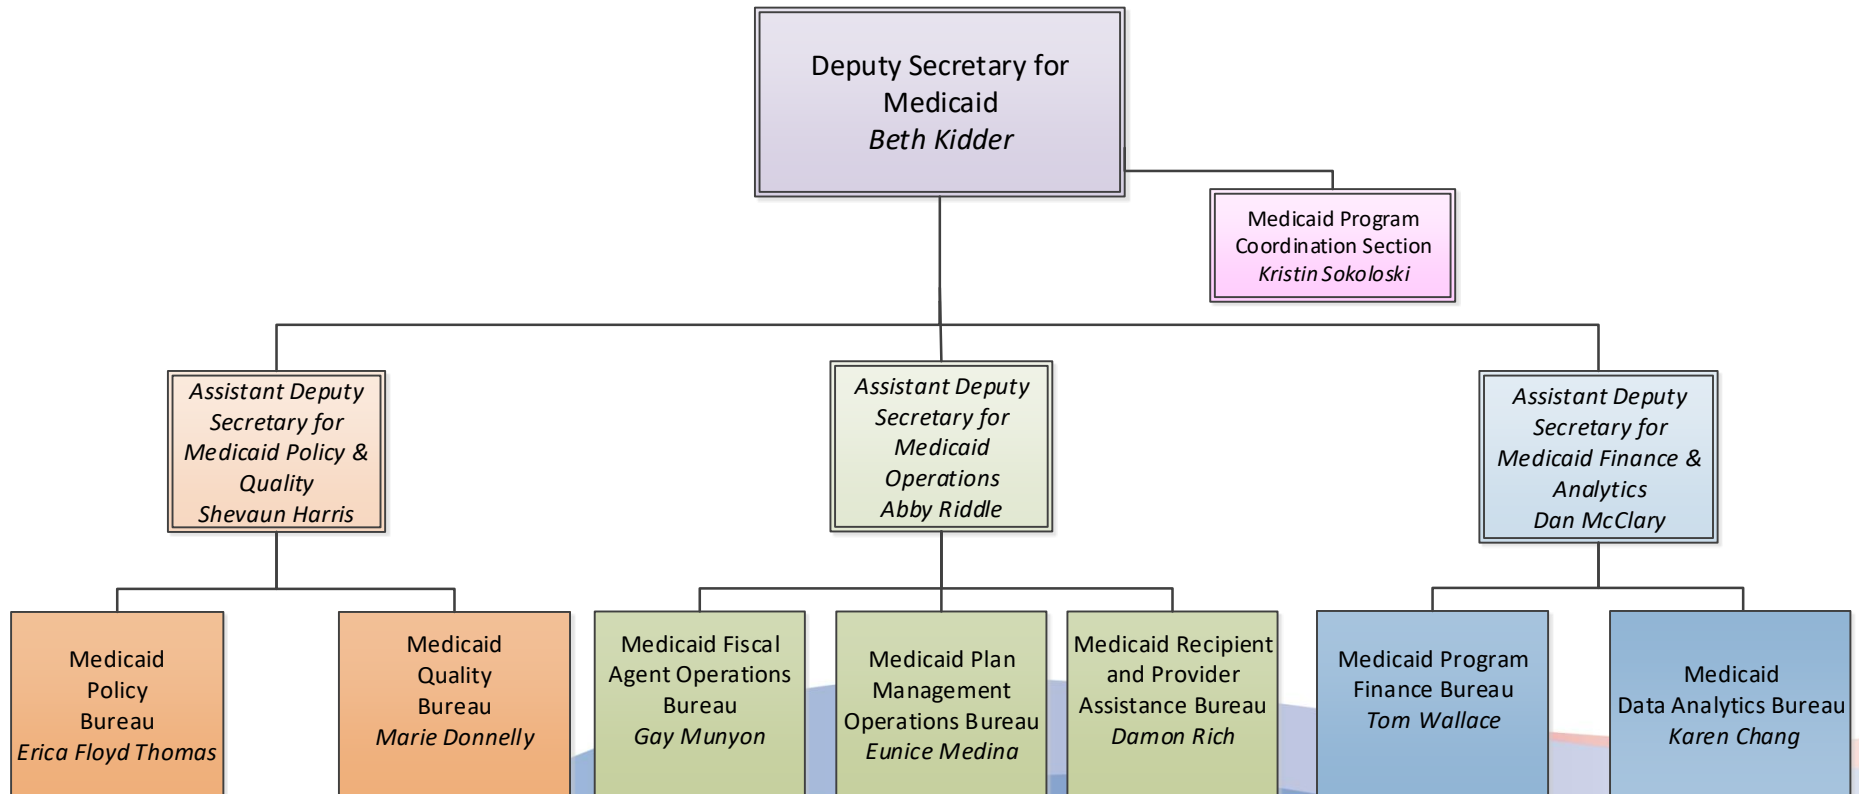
Deputy Secretary for Medicaid
Beth Kidder

Medicaid Program Coordination Section
Kristin Sokoloski

Assistant Deputy Secretary for Medicaid Policy & Quality
Shevaun Harris

Assistant Deputy Secretary for Medicaid Operations
Abby Riddle

Assistant Deputy Secretary for Medicaid Finance & Analytics
Dan McClary

Medicaid Policy Bureau
Erica Floyd Thomas

Medicaid Quality Bureau
Marie Donnelly

Medicaid Fiscal Agent Operations Bureau
Gay Munyon

Medicaid Plan Management Operations Bureau
Eunice Medina

Medicaid Recipient and Provider Assistance Bureau
Damon Rich

Medicaid Program Finance Bureau
Tom Wallace

Medicaid Data Analytics Bureau
Karen Chang